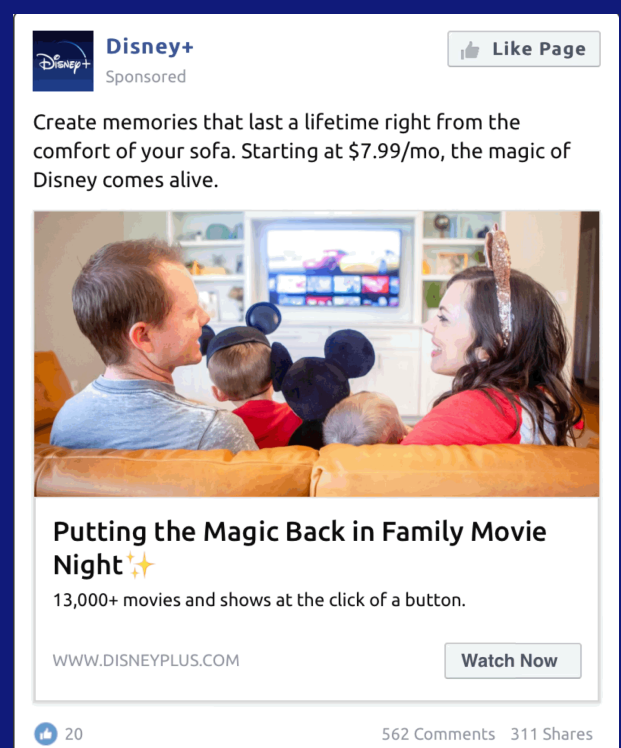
Disney+

Disney+
Sponsored

Like Page

Create memories that last a lifetime right from the comfort of your sofa. Starting at $7.99/mo, the magic of Disney comes alive.

Putting the Magic Back in Family Movie Night✨
13,000+ movies and shows at the click of a button.

WWW.DISNEYPLUS.COM

Watch Now

20

562 Comments 311 Shares